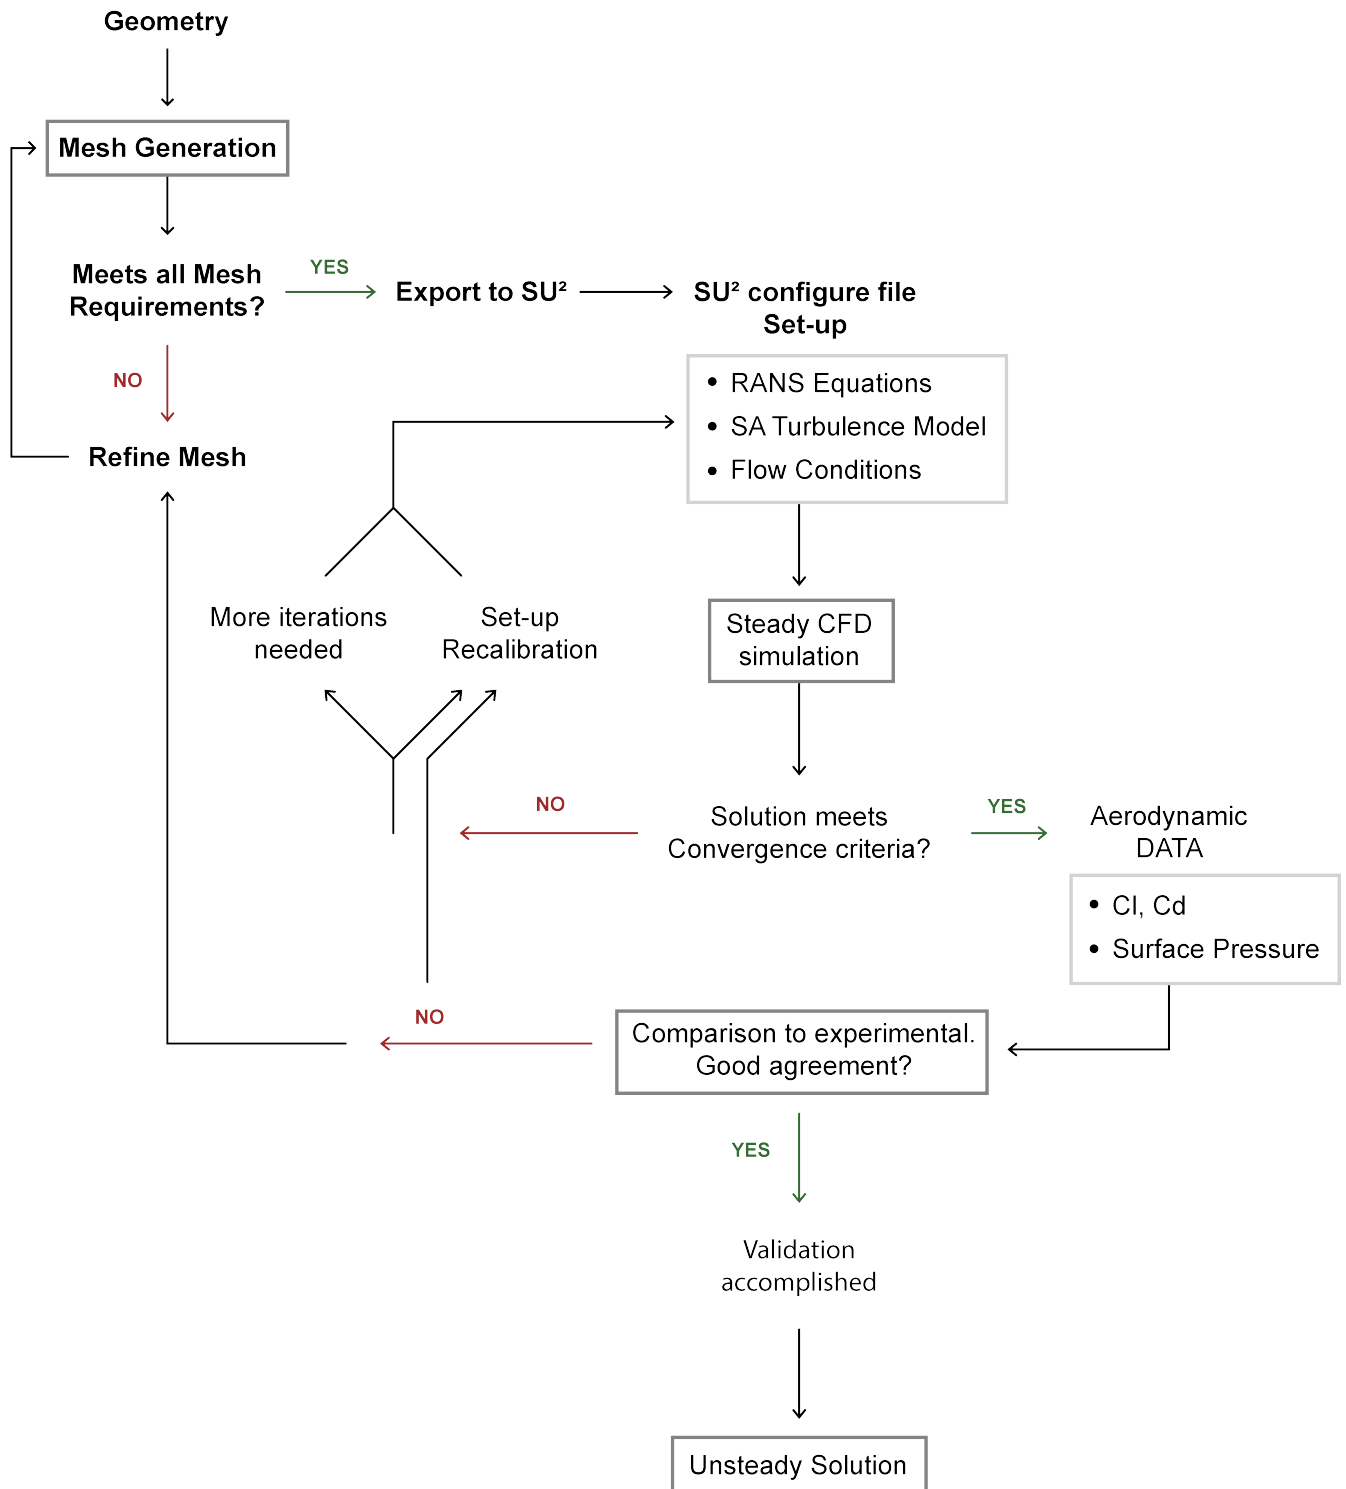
Geometry

Mesh Generation

Meets all Mesh Requirements?

YES

Export to SU²

SU² configure file Set-up

NO

Refine Mesh

• RANS Equations
• SA Turbulence Model
• Flow Conditions

More iterations needed

Set-up Recalibration

Steady CFD simulation

NO

Solution meets Convergence criteria?

YES

Aerodynamic DATA

• Cl, Cd
• Surface Pressure

NO

Comparison to experimental. Good agreement?

YES

Validation accomplished

Unsteady Solution